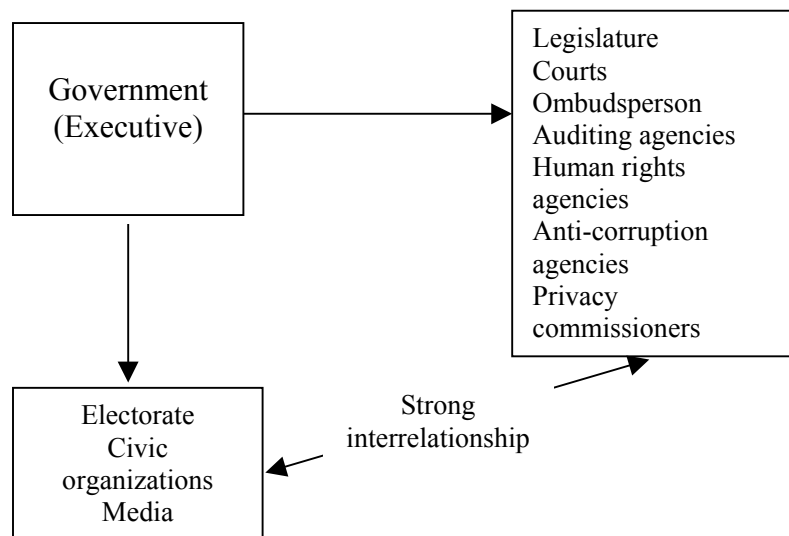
Government (Executive)

Legislature
Courts
Ombudsperson
Auditing agencies
Human rights agencies
Anti-corruption agencies
Privacy commissioners

Electorate
Civic organizations
Media

Strong interrelationship